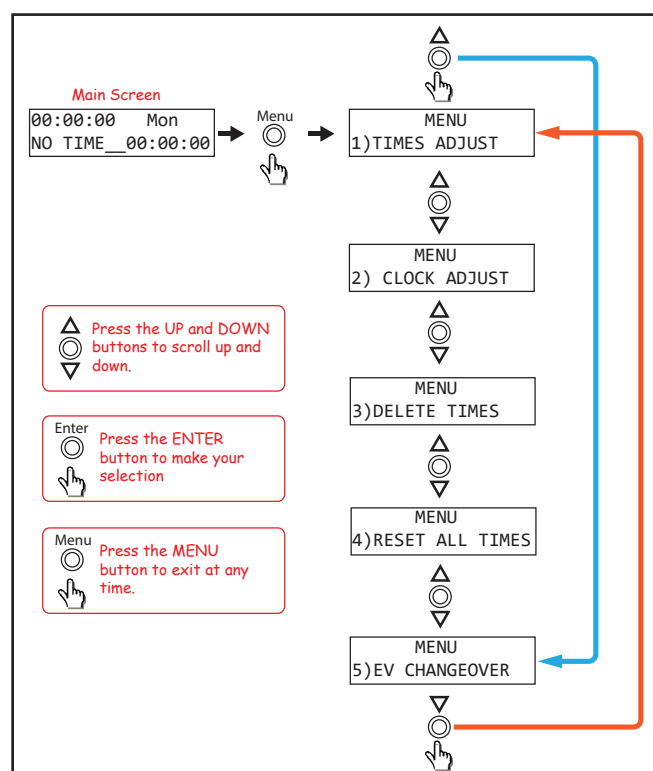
Main Screen

00:00:00 Mon
NO TIME__00:00:00

Menu

MENU
1)TIMES ADJUST

MENU
2) CLOCK ADJUST

MENU
3)DELETE TIMES

MENU
4)RESET ALL TIMES

MENU
5)EV CHANGEOVER

Press the UP and DOWN buttons to scroll up and down.

Enter
Press the ENTER button to make your selection

Menu
Press the MENU button to exit at any time.